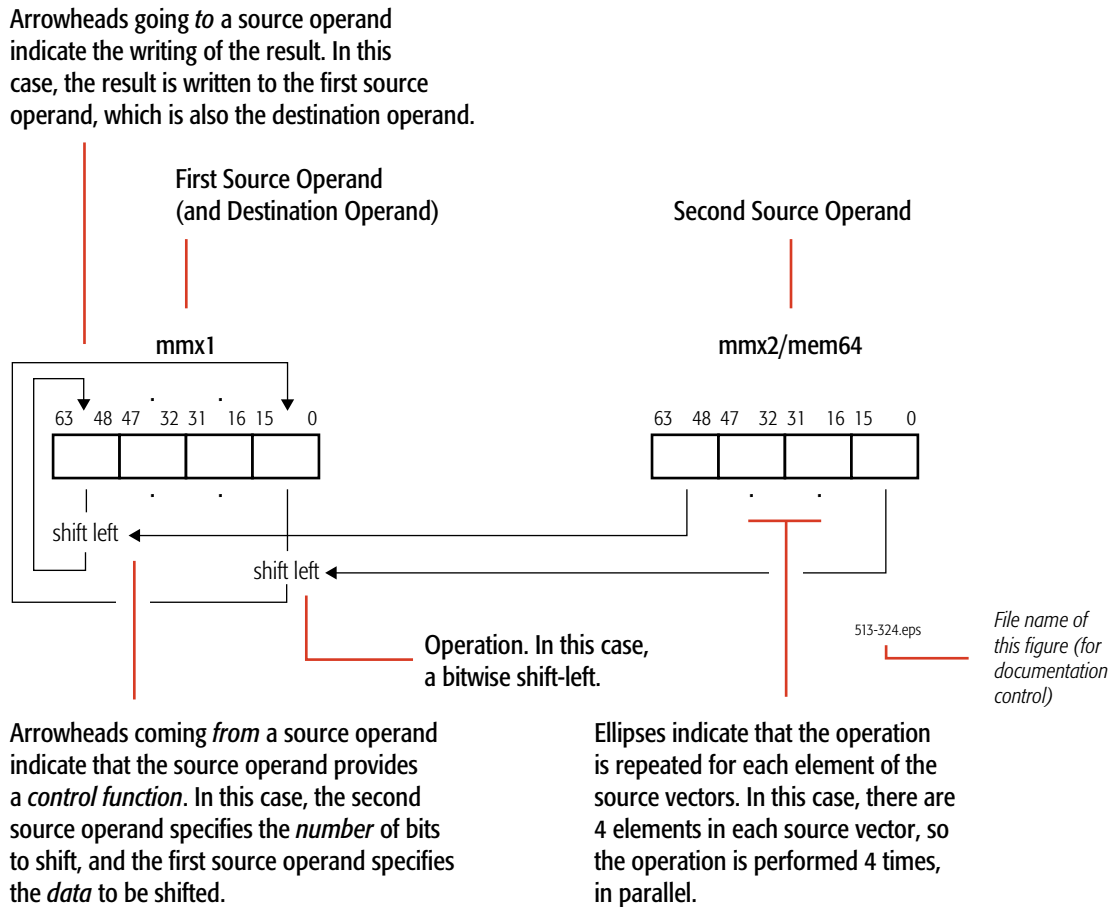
Arrowheads going *to* a source operand indicate the writing of the result. In this case, the result is written to the first source operand, which is also the destination operand.

First Source Operand
(and Destination Operand)

Second Source Operand

mmx1

mmx2/mem64

63 48 47 32 31 16 15 0

63 48 47 32 31 16 15 0

shift left

shift left

513-324.eps

File name of this figure (for documentation control)

Operation. In this case, a bitwise shift-left.

Arrowheads coming *from* a source operand indicate that the source operand provides a *control function*. In this case, the second source operand specifies the *number* of bits to shift, and the first source operand specifies the *data* to be shifted.

Ellipses indicate that the operation is repeated for each element of the source vectors. In this case, there are 4 elements in each source vector, so the operation is performed 4 times, in parallel.